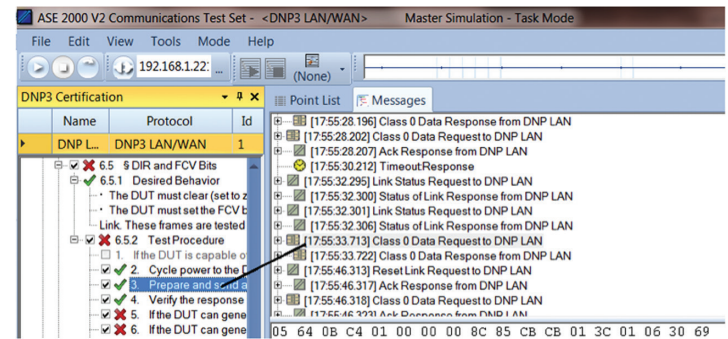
ASE 2000 V2 Communications Test Set - <DNP3 LAN/WAN> Master Simulation - Task Mode

File Edit View Tools Mode Help

192.168.1.22 (None)

DNP3 Certification

| Name | Protocol | Id |
|---|---|---|
| DNP L... | DNP3 LAN/WAN | 1 |

6.5 § DIR and FCV Bits
6.5.1 Desired Behavior
The DUT must clear (set to z
The DUT must set the FCV b
Link. These frames are tested
6.5.2 Test Procedure
1. If the DUT is capable o
2. Cycle power to the
3. Prepare and send a
4. Verify the response
5. If the DUT can gene
6. If the DUT can gene

Point List Messages

[17:55:28.196] Class 0 Data Response from DNP LAN
[17:55:28.202] Class 0 Data Request to DNP LAN
[17:55:28.207] Ack Response from DNP LAN
[17:55:30.212] Timeout Response
[17:55:32.295] Link Status Request to DNP LAN
[17:55:32.300] Status of Link Response from DNP LAN
[17:55:32.301] Link Status Request to DNP LAN
[17:55:32.306] Status of Link Response from DNP LAN
[17:55:33.713] Class 0 Data Request to DNP LAN
[17:55:33.722] Class 0 Data Response from DNP LAN
[17:55:46.313] Reset Link Request to DNP LAN
[17:55:46.317] Ack Response from DNP LAN
[17:55:46.318] Class 0 Data Request to DNP LAN
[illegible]

05 64 0B C4 01 00 00 00 8C 85 CB CB 01 3C 01 06 30 69